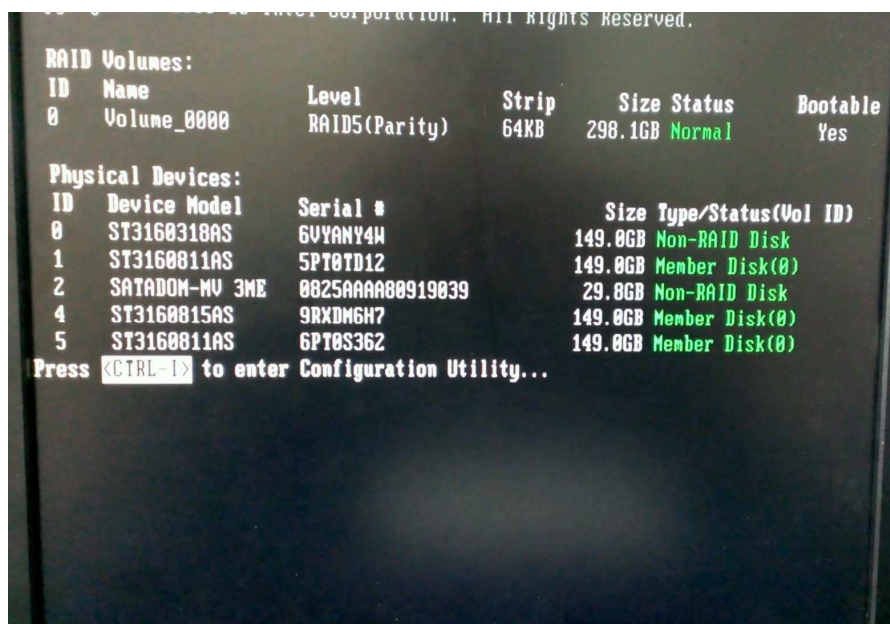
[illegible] Intel Corporation. All Rights Reserved.

RAID Volumes:

| ID | Name | Level | Strip | Size | Status | Bootable |
|---|---|---|---|---|---|---|
| 0 | Volume_0000 | RAID5(Parity) | 64KB | 298.1GB | Normal | Yes |

Physical Devices:

| ID | Device Model | Serial # | Size | Type/Status(Vol ID) |
|---|---|---|---|---|
| 0 | ST3160318AS | 6VYANY4W | 149.0GB | Non-RAID Disk |
| 1 | ST3160811AS | 5PT0TD12 | 149.0GB | Member Disk(0) |
| 2 | SATADOM-MV 3ME | 0825AAAA00919039 | 29.8GB | Non-RAID Disk |
| 4 | ST3160815AS | 9RXDM6H7 | 149.0GB | Member Disk(0) |
| 5 | ST3160811AS | 6PT0S362 | 149.0GB | Member Disk(0) |

Press <CTRL-I> to enter Configuration Utility...